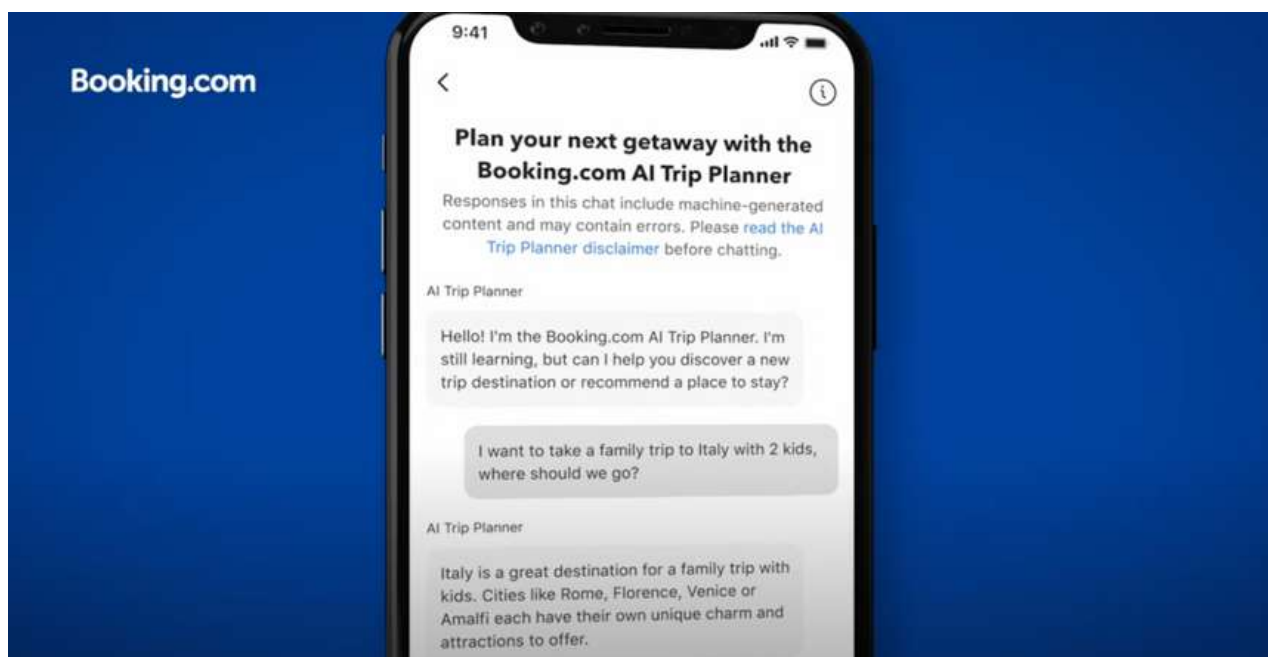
Booking.com

9:41

<

Plan your next getaway with the Booking.com AI Trip Planner

Responses in this chat include machine-generated content and may contain errors. Please read the AI Trip Planner disclaimer before chatting.

AI Trip Planner

Hello! I'm the Booking.com AI Trip Planner. I'm still learning, but can I help you discover a new trip destination or recommend a place to stay?

I want to take a family trip to Italy with 2 kids, where should we go?

AI Trip Planner

Italy is a great destination for a family trip with kids. Cities like Rome, Florence, Venice or Amalfi each have their own unique charm and attractions to offer.